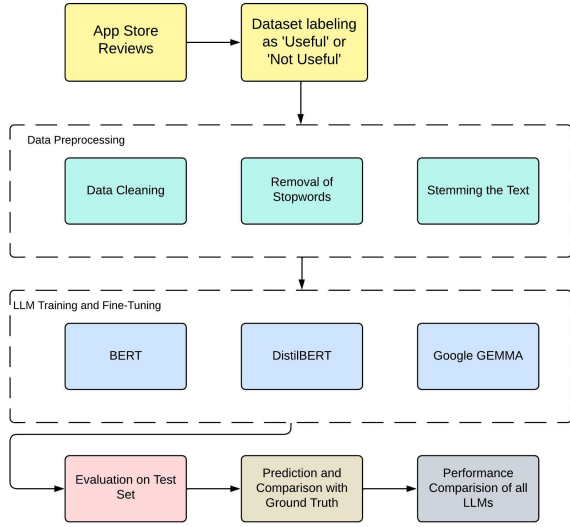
App Store Reviews

Dataset labeling as 'Useful' or 'Not Useful'

Data Preprocessing

Data Cleaning

Removal of Stopwords

Stemming the Text

LLM Training and Fine-Tuning

BERT

DistilBERT

Google GEMMA

Evaluation on Test Set

Prediction and Comparison with Ground Truth

Performance Comparision of all LLMs